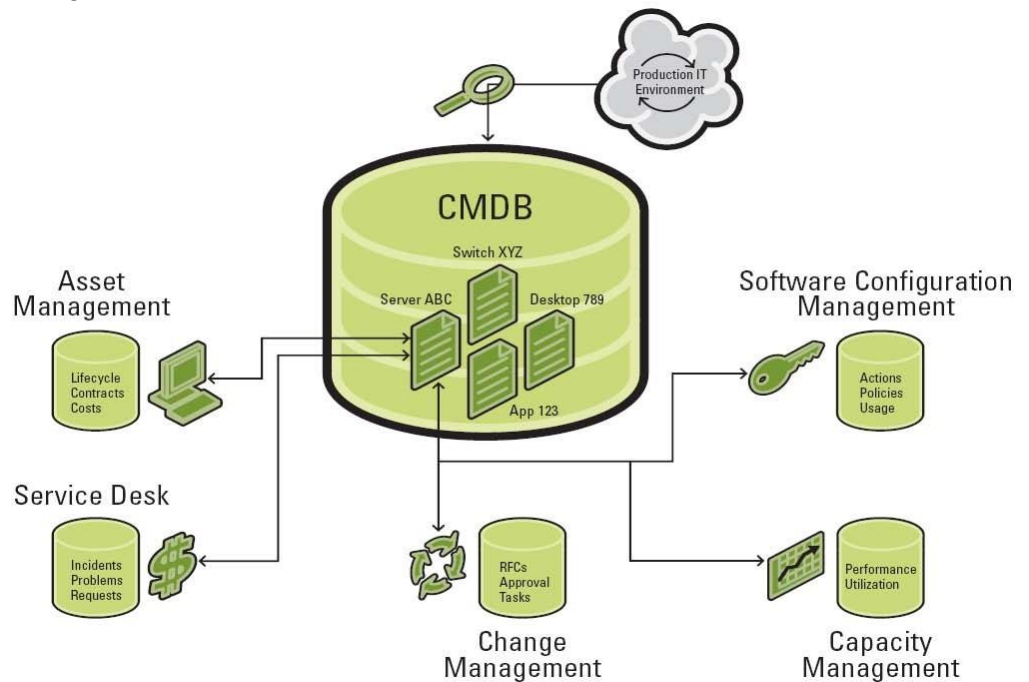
Production IT Environment

CMDB

Switch XYZ

Server ABC

Desktop 789

App 123

Asset Management

Lifecycle
Contracts
Costs

Software Configuration Management

Actions
Policies
Usage

Service Desk

Incidents
Problems
Requests

RFCs
Approval
Tasks

Change Management

Performance
Utilization

Capacity Management